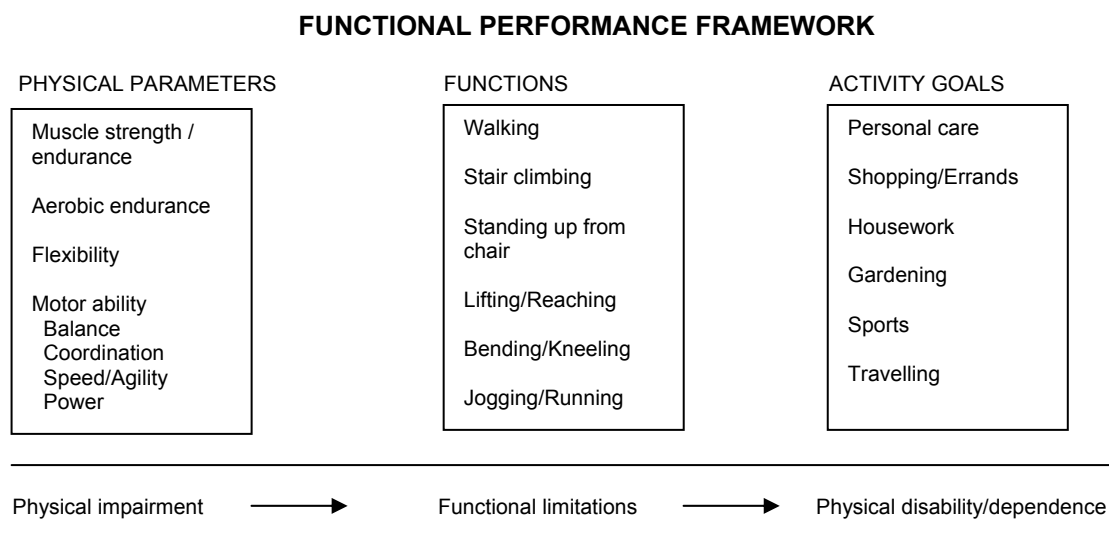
FUNCTIONAL PERFORMANCE FRAMEWORK

PHYSICAL PARAMETERS

Muscle strength / endurance

Aerobic endurance

Flexibility

Motor ability
Balance
Coordination
Speed/Agility
Power

FUNCTIONS

Walking

Stair climbing

Standing up from chair

Lifting/Reaching

Bending/Kneeling

Jogging/Running

ACTIVITY GOALS

Personal care

Shopping/Errands

Housework

Gardening

Sports

Travelling

Physical impairment → Functional limitations → Physical disability/dependence